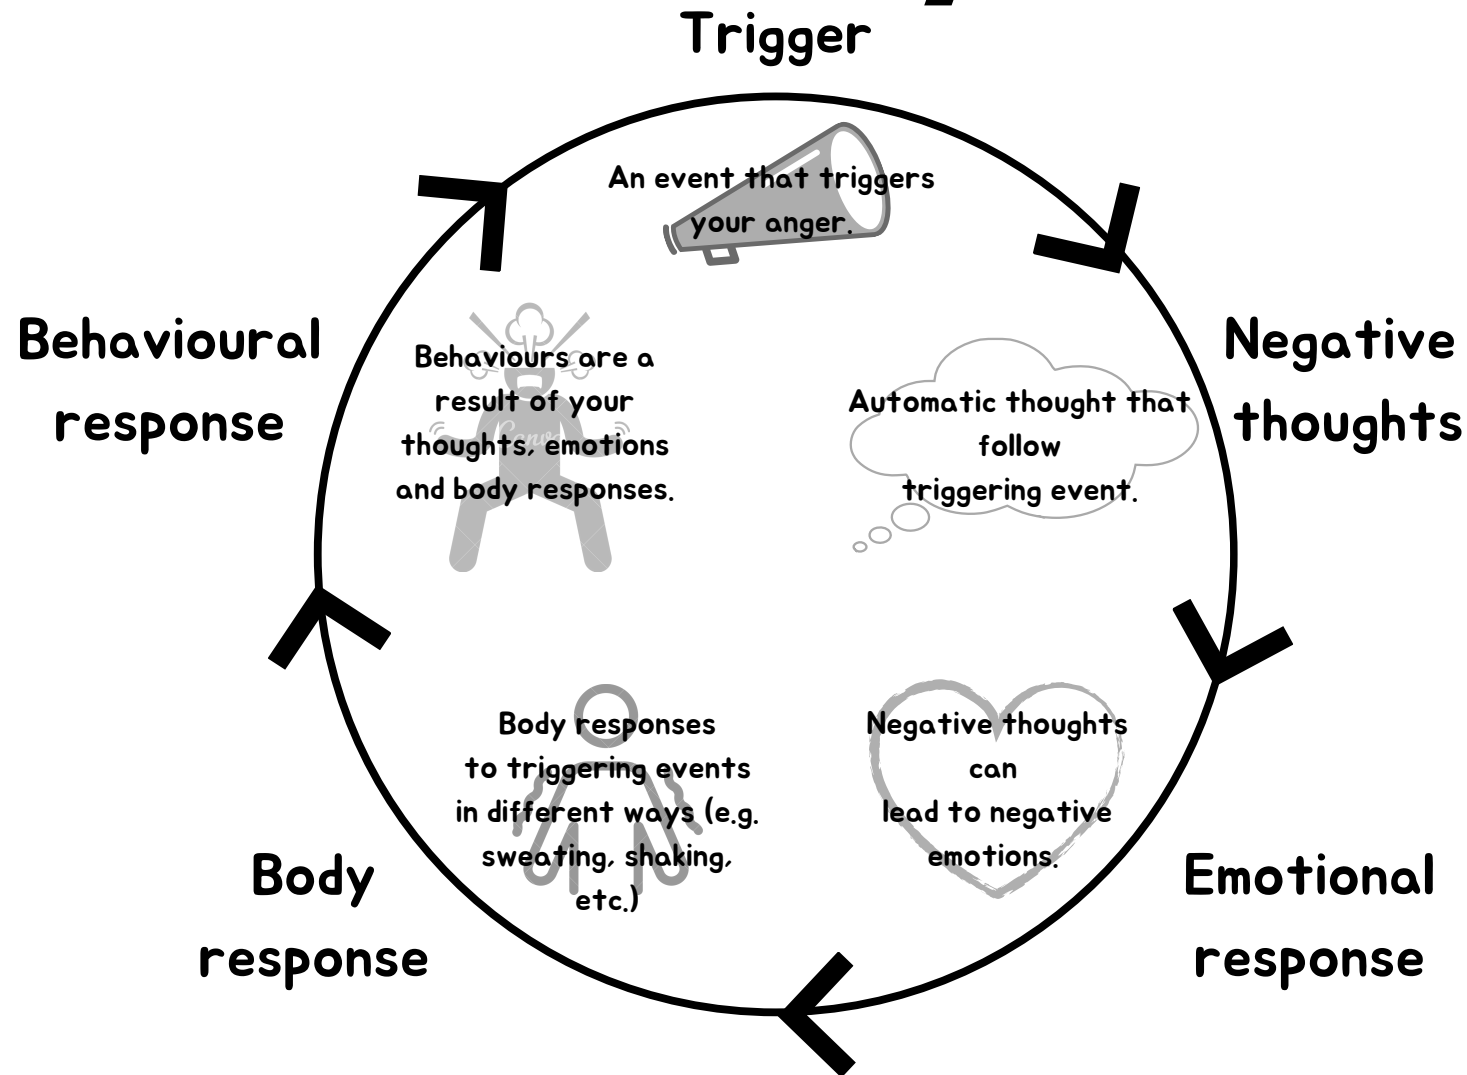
Trigger

An event that triggers your anger.

Negative thoughts

Automatic thought that follow triggering event.

Emotional response

Negative thoughts can lead to negative emotions.

Body response

Body responses to triggering events in different ways (e.g. sweating, shaking, etc.)

Behavioural response

Behaviours are a result of your thoughts, emotions and body responses.